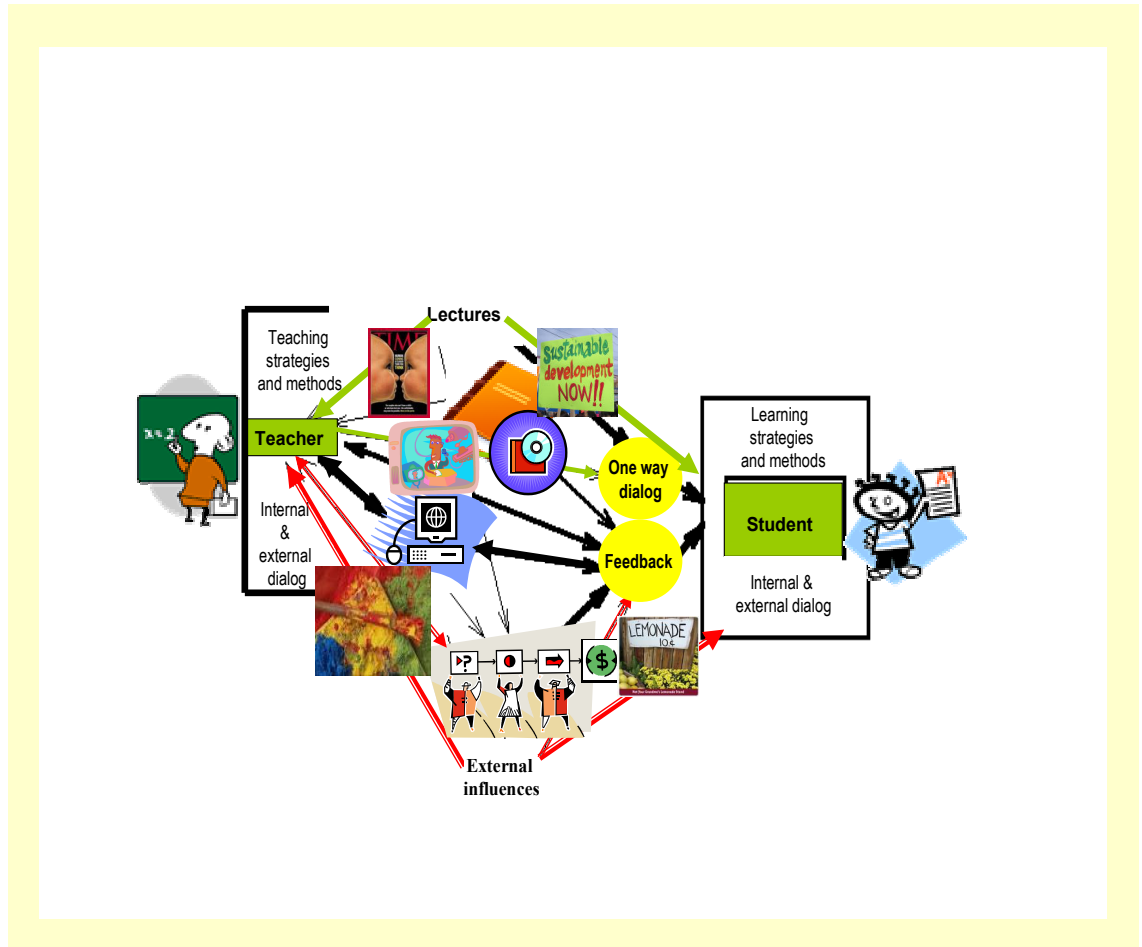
Lectures

Teaching strategies and methods

TIME

Sustainable development NOW!!

Teacher

x+2

Internal & external dialog

One way dialog

Feedback

Learning strategies and methods

Student

Internal & external dialog

LEMONADE 10¢

External influences